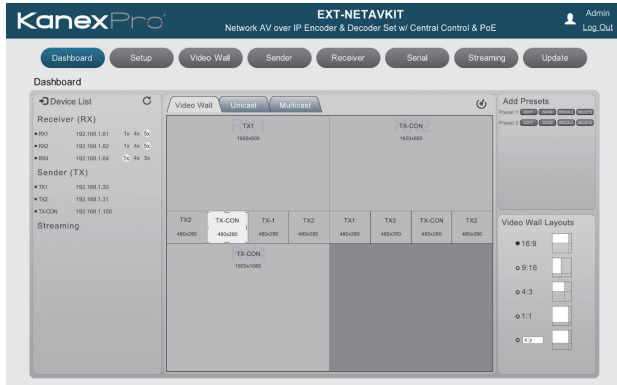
KanexPro

EXT-NETAVKIT
Network AV over IP Encoder & Decoder Set w/ Central Control & PoE

Admin
Log Out

Dashboard Setup Video Wall Sender Receiver Serial Streaming Update

Dashboard

Device List

Receiver (RX)
RX1 192.168.1.61 1x 4x 5x
RX2 192.168.1.62 1x 4x 5x
RX4 192.168.1.64 1x 4x 5x

Sender (TX)
TX1 192.168.1.30
TX2 192.168.1.31
TX-CON 192.168.1.100

Streaming

Video Wall Unicast Multicast

TX1
1920x800

TX-CON
1920x800

| TX2 | TX-CON | TX-1 | TX2 | TX1 | TX2 | TX-CON | TX2 |
|---|---|---|---|---|---|---|---|
| 480x280 | 480x280 | 480x280 | 480x280 | 480x280 | 480x280 | 480x280 | 480x280 |

TX-CON
1920x1080

Add Presets
Preset 1 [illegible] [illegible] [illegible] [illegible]
Preset 2 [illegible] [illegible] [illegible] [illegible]

Video Wall Layouts
16:9
9:16
4:3
1:1
X:Y